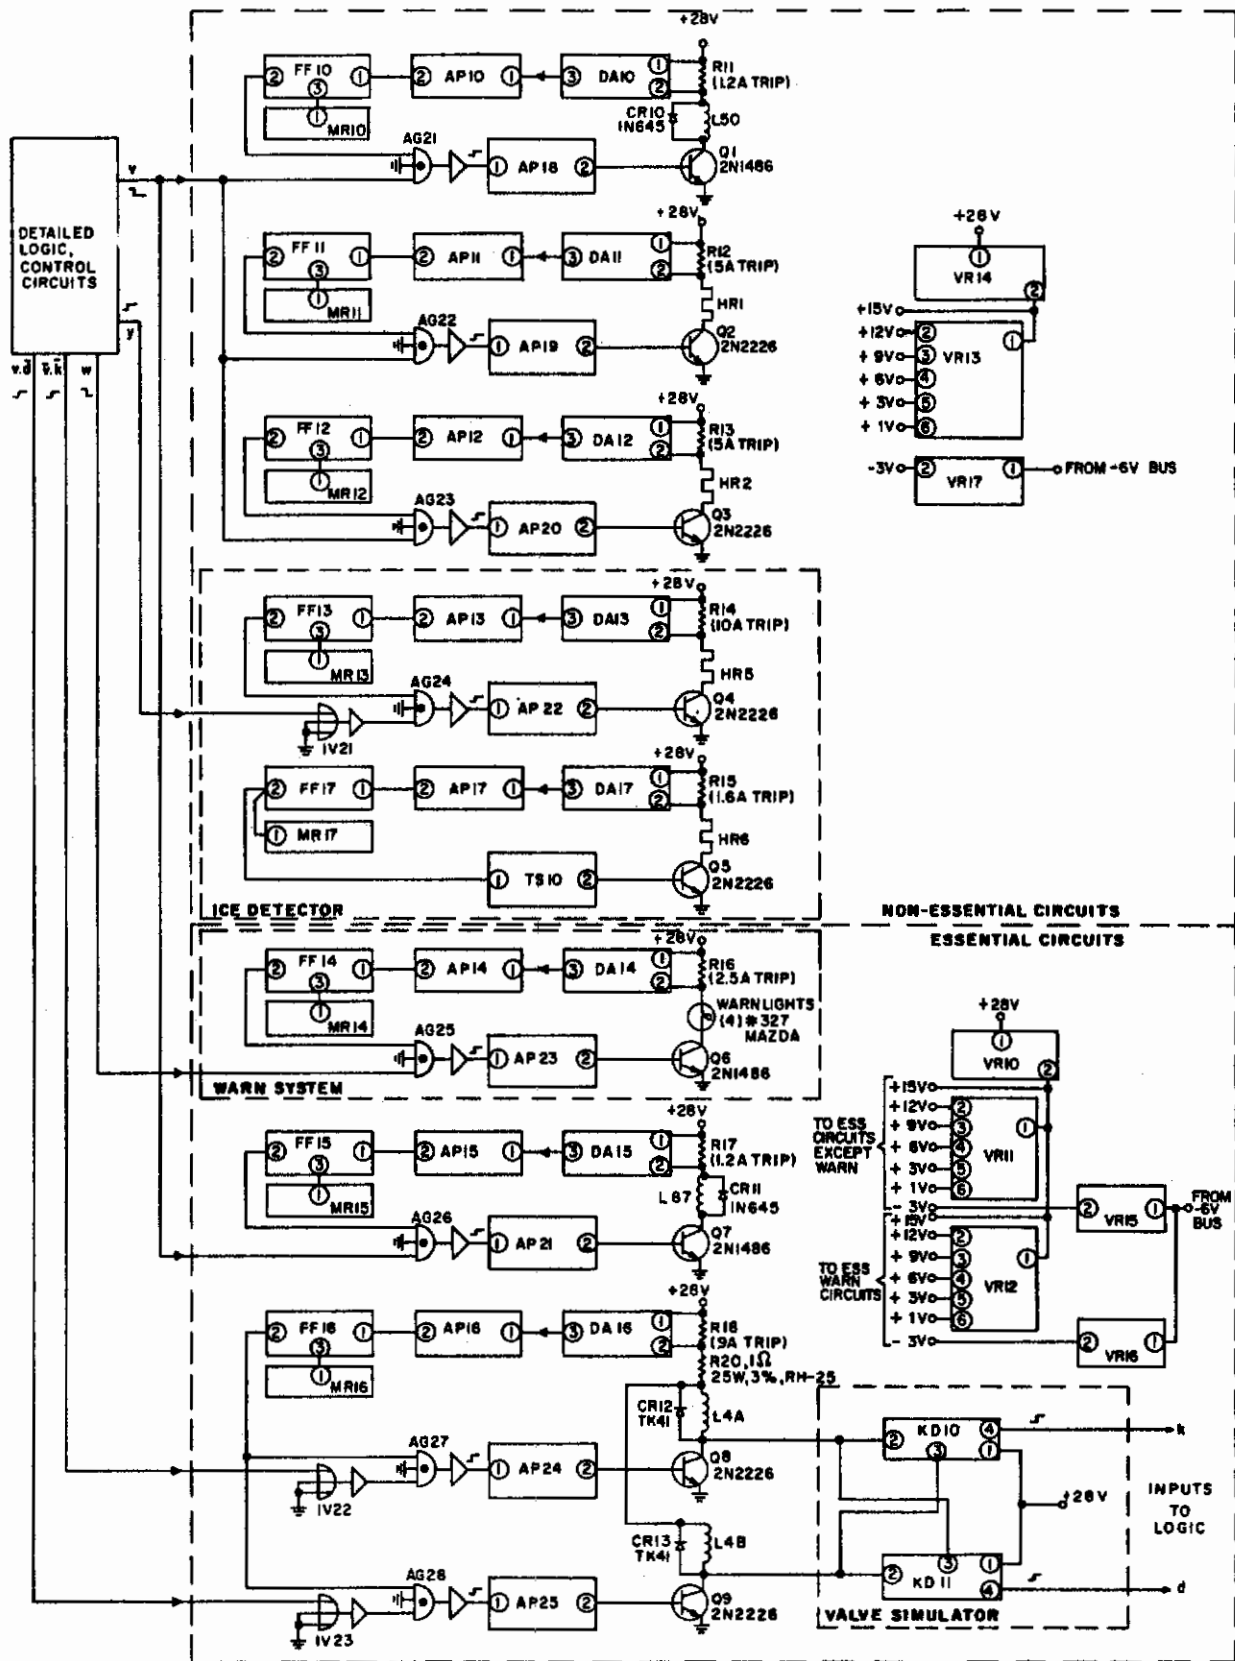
DETAILED LOGIC, CONTROL CIRCUITS

v y v.d̄ v̄.k̄ w

+28V
FF10 ② ③ ① MR10 ① AP10 ② ① DA10 ③ ① ② R11 (1.2A TRIP) CR10 1N645 L50 AG21 AP18 ① ② Q1 2N1486

+28V
FF11 ② ③ ① MR11 AP11 ② ① DA11 ③ ① ② R12 (5A TRIP) HR1 AG22 AP19 ① ② Q2 2N2226

+28V
FF12 ② ③ ① MR12 AP12 ② ① DA12 ③ ① ② R13 (5A TRIP) HR2 AG23 AP20 ① ② Q3 2N2226

+28V
FF13 ② ③ ① MR13 AP13 ② ① DA13 ③ ① ② R14 (10A TRIP) HR5 AG24 IV21 AP 22 ① ② Q4 2N2226

+28V
FF17 ② ① MR17 AP17 ② ① DA17 ③ ① ② R15 (1.6A TRIP) HR6 TS10 ① ② Q5 2N2226

ICE DETECTOR

NON-ESSENTIAL CIRCUITS
ESSENTIAL CIRCUITS

+28V
FF14 ② ③ ① MR14 AP14 ② ① DA14 ③ ① ② R16 (2.5A TRIP) WARN LIGHTS (4) #327 MAZDA AG25 AP23 ① ② Q6 2N1486

WARN SYSTEM

+28V
FF15 ② ③ ① MR15 AP15 ② ① DA15 ③ ① ② R17 (1.2A TRIP) L67 CR11 1N645 AG26 AP21 ① ② Q7 2N1486

+28V
FF16 ② ③ ① MR16 AP16 ② ① DA 16 ③ ① ② R18 (9A TRIP) R20, 1Ω 25W, 3%, RH-25 CR12 TK41 L4A AG27 IV22 AP24 ① ② Q8 2N2226 CR13 TK41 L4B AG28 IV23 AP25 ① ② Q9 2N2226

KD10 ② ③ ④ ① k
KD11 ② ③ ① ④ d
+28V
VALVE SIMULATOR
INPUTS TO LOGIC

+28V
VR14 ① ②
+15V
+12V ②
+9V ③ VR13 ①
+6V ④
+3V ⑤
+1V ⑥
-3V ② VR17 ① FROM -6V BUS

+28V
VR10 ① ②
TO ESS CIRCUITS EXCEPT WARN
+15V
+12V ②
+9V ③ VR11 ①
+6V ④
+3V ⑤
+1V ⑥
-3V
② VR15 ① FROM -6V BUS
TO ESS WARN CIRCUITS
+15V
+12V ②
+9V ③ VR12 ①
+6V ④
+3V ⑤
+1V ⑥
-3V
② VR16 ①